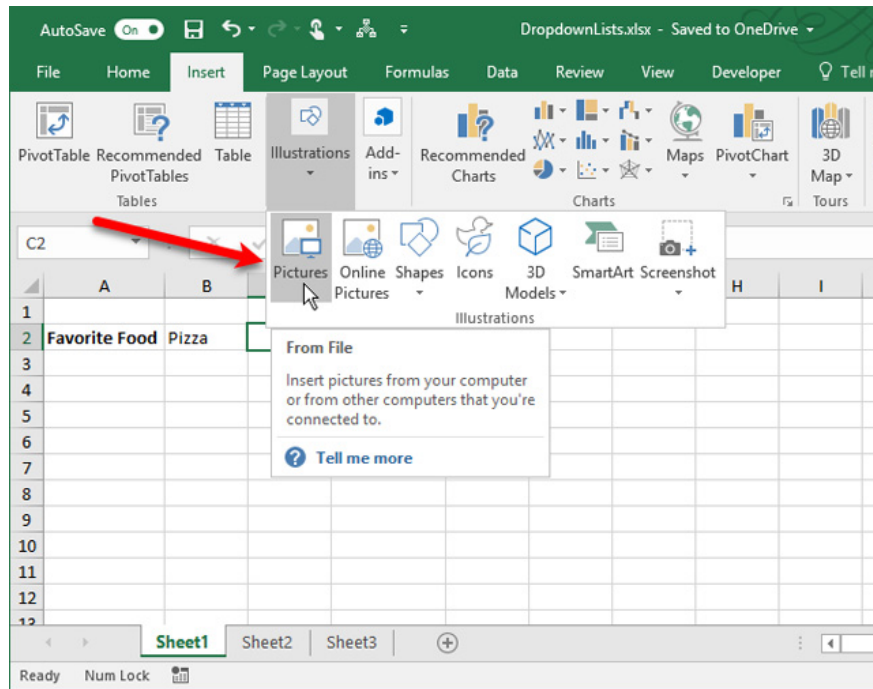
AutoSave On DropdownLists.xlsx - Saved to OneDrive

File Home Insert Page Layout Formulas Data Review View Developer Tell m

PivotTable Recommended PivotTables Table
Tables
Illustrations
Add-ins
Recommended Charts
Maps PivotChart
Charts
3D Map
Tours

C2

Pictures Online Pictures Shapes Icons 3D Models SmartArt Screenshot
Illustrations

From File
Insert pictures from your computer or from other computers that you're connected to.
Tell me more

| | A | B | | H | I |
|---|---|---|---|---|---|
| 1 | | | | | |
| 2 | Favorite Food | Pizza | | | |
| 3 | | | | | |
| 4 | | | | | |
| 5 | | | | | |
| 6 | | | | | |
| 7 | | | | | |
| 8 | | | | | |
| 9 | | | | | |
| 10 | | | | | |
| 11 | | | | | |
| 12 | | | | | |
| 13 | | | | | |

Sheet1 Sheet2 Sheet3

Ready Num Lock